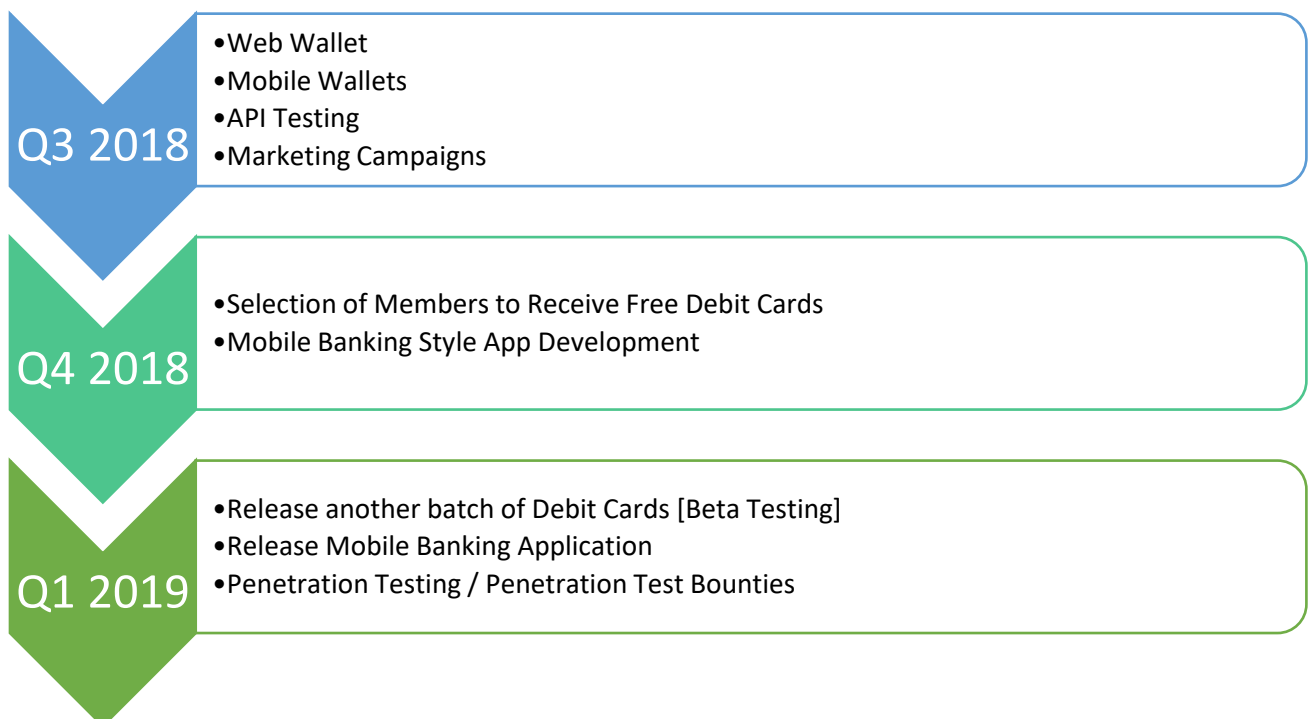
Q3 2018

•Web Wallet
•Mobile Wallets
•API Testing
•Marketing Campaigns

Q4 2018

•Selection of Members to Receive Free Debit Cards
•Mobile Banking Style App Development

Q1 2019

•Release another batch of Debit Cards [Beta Testing]
•Release Mobile Banking Application
•Penetration Testing / Penetration Test Bounties